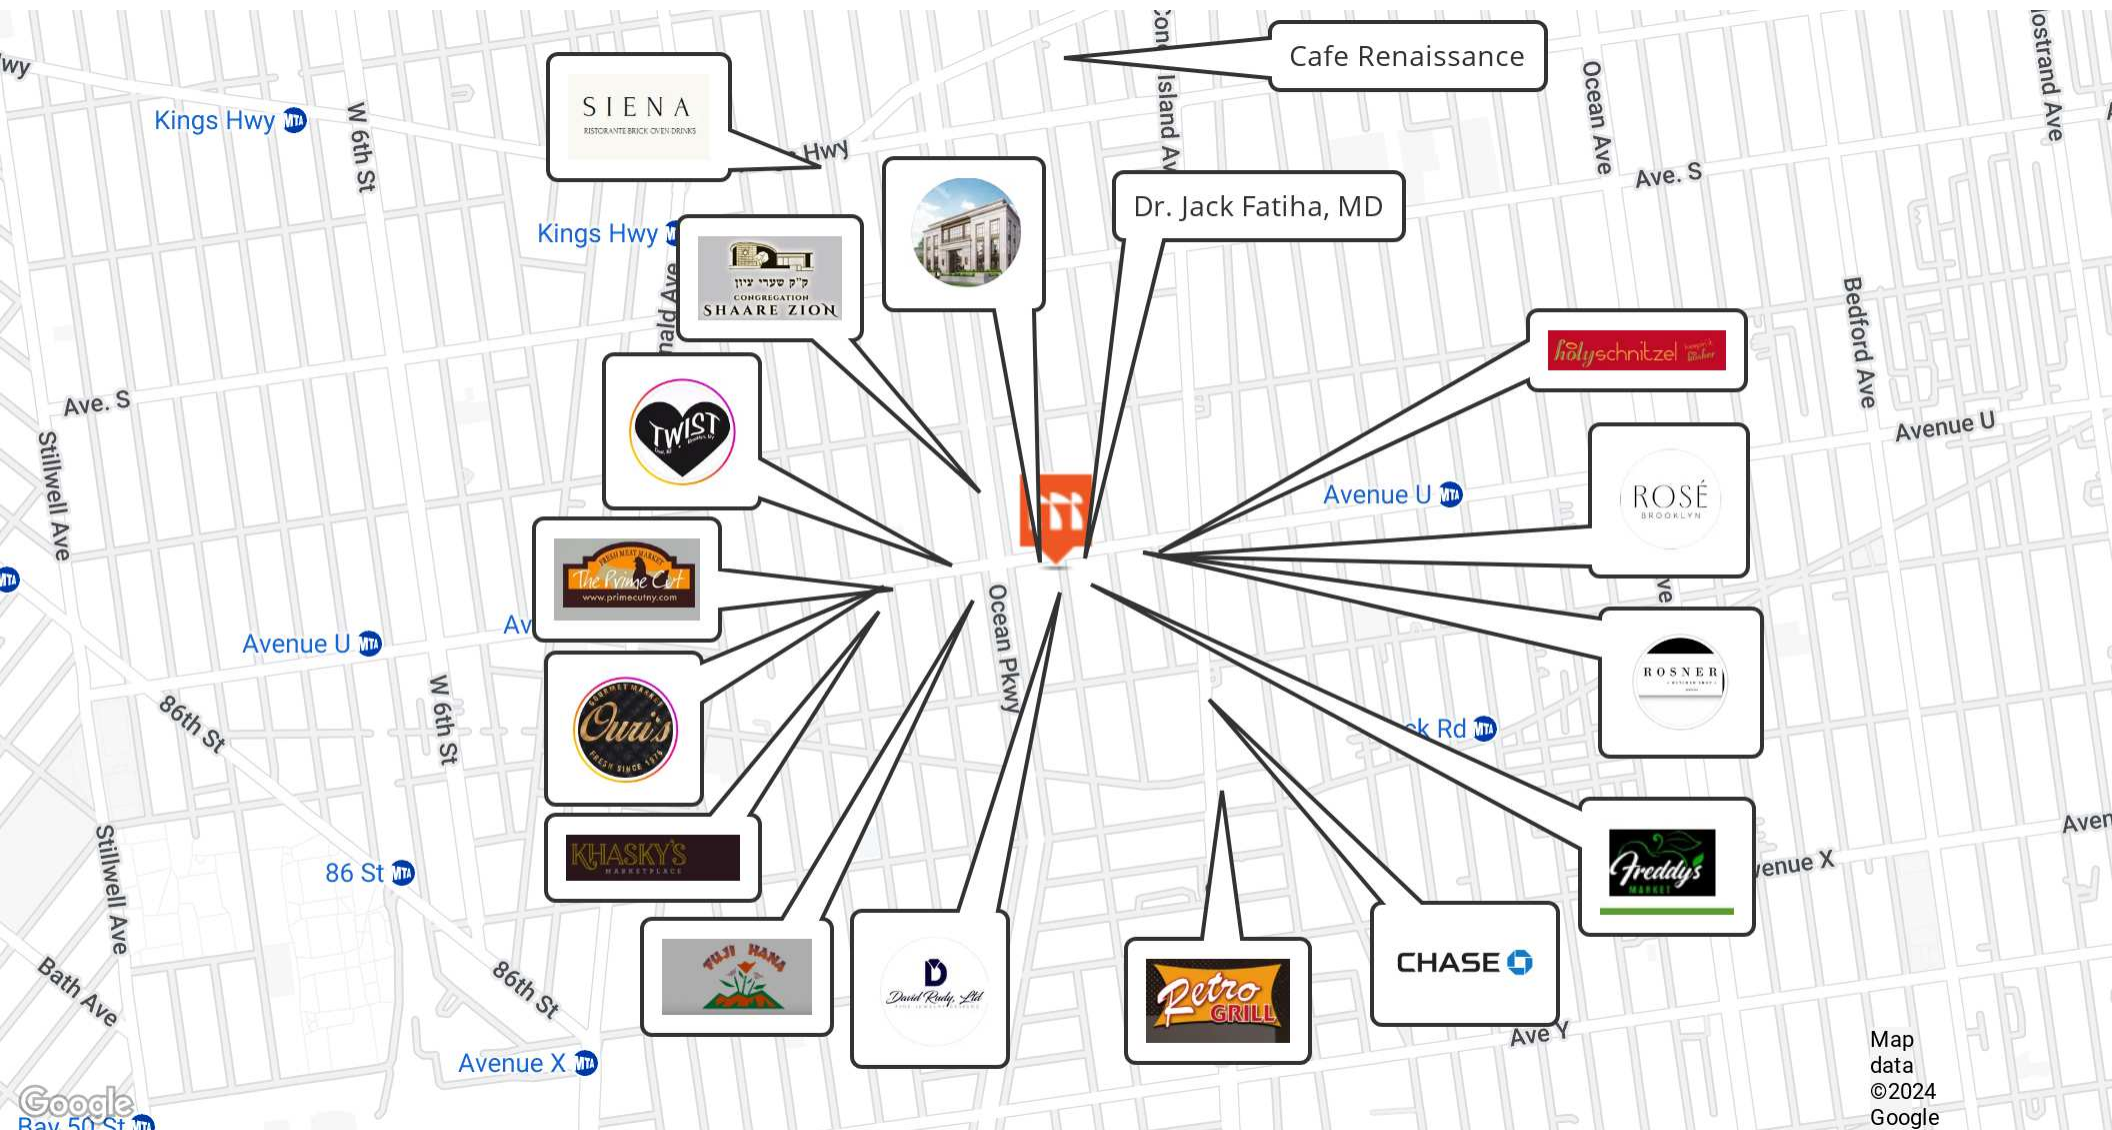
Cafe Renaissance

SIENA
RISTORANTE BRICK OVEN DRINKS

Dr. Jack Fatiha, MD

ק"ק שערי ציון
CONGREGATION
SHAARE ZION

TWIST

holyschnitzel

ROSÉ
BROOKLYN

FRESH MEAT MARKET
The Prime Cut
www.primecutny.com

ROSNER

Oui's
GOURMET MARKET
FRESH SINCE 1976

KHASKY'S
MARKETPLACE

Freddy's
MARKET

FUJI HANA

David Rudy, Ltd

Retro GRILL

CHASE

Kings Hwy
Kings Hwy
Hwy
W 6th St
Island Ave
Ocean Ave
Ave. S
Ave. S
Bedford Ave
Avenue U
Avenue U
Avenue U
Stillwell Ave
86th St
W 6th St
Ocean Pkwy
k Rd
Stillwell Ave
86 St
Bath Ave
86th St
Avenue X
venue X
Ave Y
Bay 50 St
Map data ©2024 Google
Google